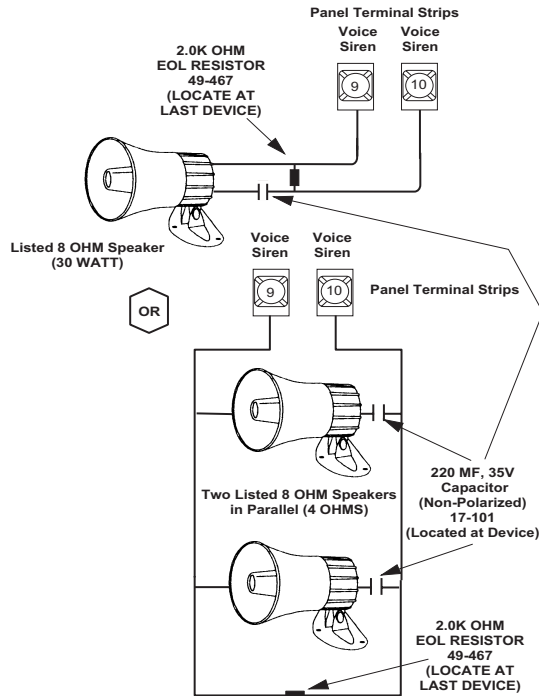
Panel Terminal Strips

Voice Siren

Voice Siren

9

10

2.0K OHM EOL RESISTOR 49-467 (LOCATE AT LAST DEVICE)

Listed 8 OHM Speaker (30 WATT)

OR

Voice Siren

Voice Siren

9

10

Panel Terminal Strips

220 MF, 35V Capacitor (Non-Polarized) 17-101 (Located at Device)

Two Listed 8 OHM Speakers in Parallel (4 OHMS)

2.0K OHM EOL RESISTOR 49-467 (LOCATE AT LAST DEVICE)